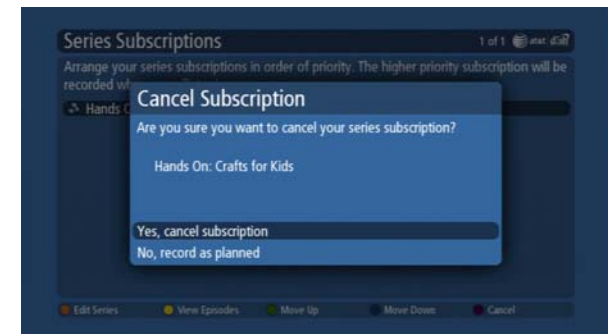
Series Subscriptions

1 of 1 at&t

Arrange your series subscriptions in order of priority. The higher priority subscription will be recorded wh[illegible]

Hands C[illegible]

Cancel Subscription

Are you sure you want to cancel your series subscription?

Hands On: Crafts for Kids

Yes, cancel subscription
No, record as planned

Edit Series
View Episodes
Move Up
Move Down
Cancel